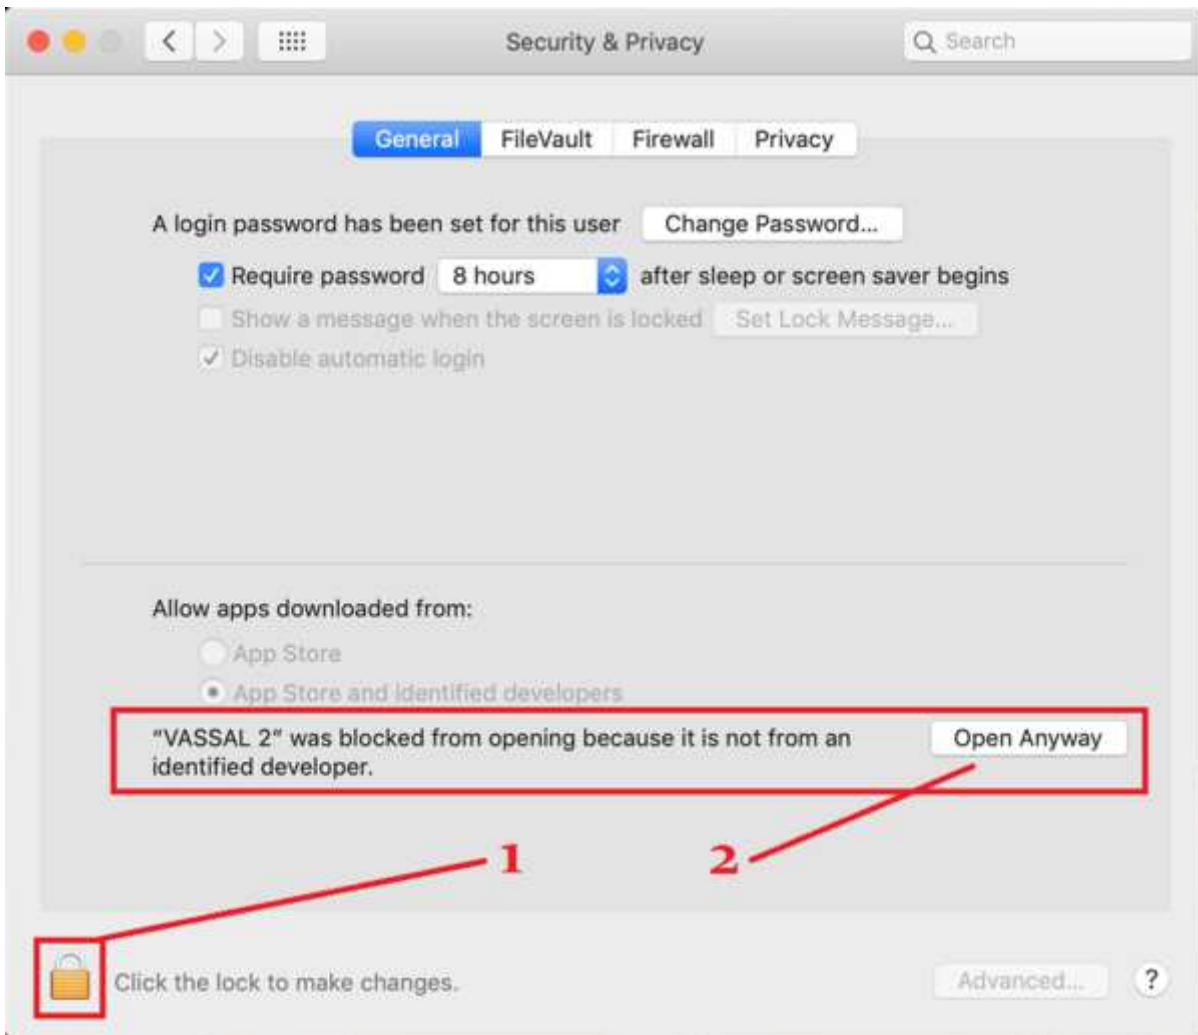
Security & Privacy

Search

General FileVault Firewall Privacy

A login password has been set for this user Change Password...

Require password 8 hours after sleep or screen saver begins

Show a message when the screen is locked Set Lock Message...

Disable automatic login

Allow apps downloaded from:

App Store

App Store and identified developers

"VASSAL 2" was blocked from opening because it is not from an identified developer. Open Anyway

1

2

Click the lock to make changes.

Advanced...

?